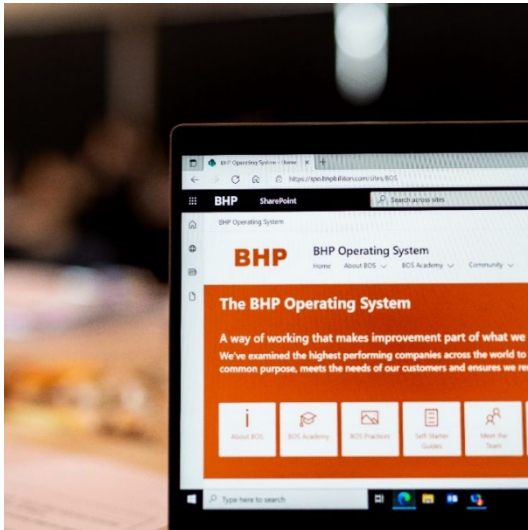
BHP Operating System – Home

https://spo.bhpbilliton.com/sites/BOS

BHP SharePoint

Search across sites

BHP Operating System

BHP

BHP Operating System

Home About BOS BOS Academy Community

The BHP Operating System

A way of working that makes improvement part of what we

We've examined the highest performing companies across the world to common purpose, meets the needs of our customers and ensures we re

About BOS

BOS Academy

BOS Practices

Self Starter Guides

Meet the Team

Type here to search